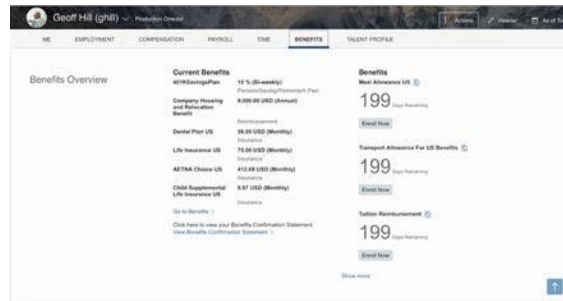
Geoff Hill (ghill) Production Director

Actions Header As of To

ME EMPLOYMENT COMPENSATION PAYROLL TIME BENEFITS TALENT PROFILE

Benefits Overview

Current Benefits

401KSavingsPlan 10 % (Bi-weekly)
Pension/Saving/Retirement Plan

Company Housing and Relocation Benefit 8,000.00 USD (Annual)
Reimbursement

Dental Plan US 38.00 USD (Monthly)
Insurance

Life Insurance US 75.00 USD (Monthly)
Insurance

AETNA Choice US 412.68 USD (Monthly)
Insurance

Child Supplemental Life Insurance US 8.67 USD (Monthly)
Insurance

Go to Benefits >

Click here to view your Benefits Confirmation Statement
View Benefits Confirmation Statement >

Benefits

Meal Allowance US

199 Days Remaining

Enroll Now

Transport Allowance For US Benefits

199 Days Remaining

Enroll Now

Tuition Reimbursement

199 Days Remaining

Enroll Now

Show more